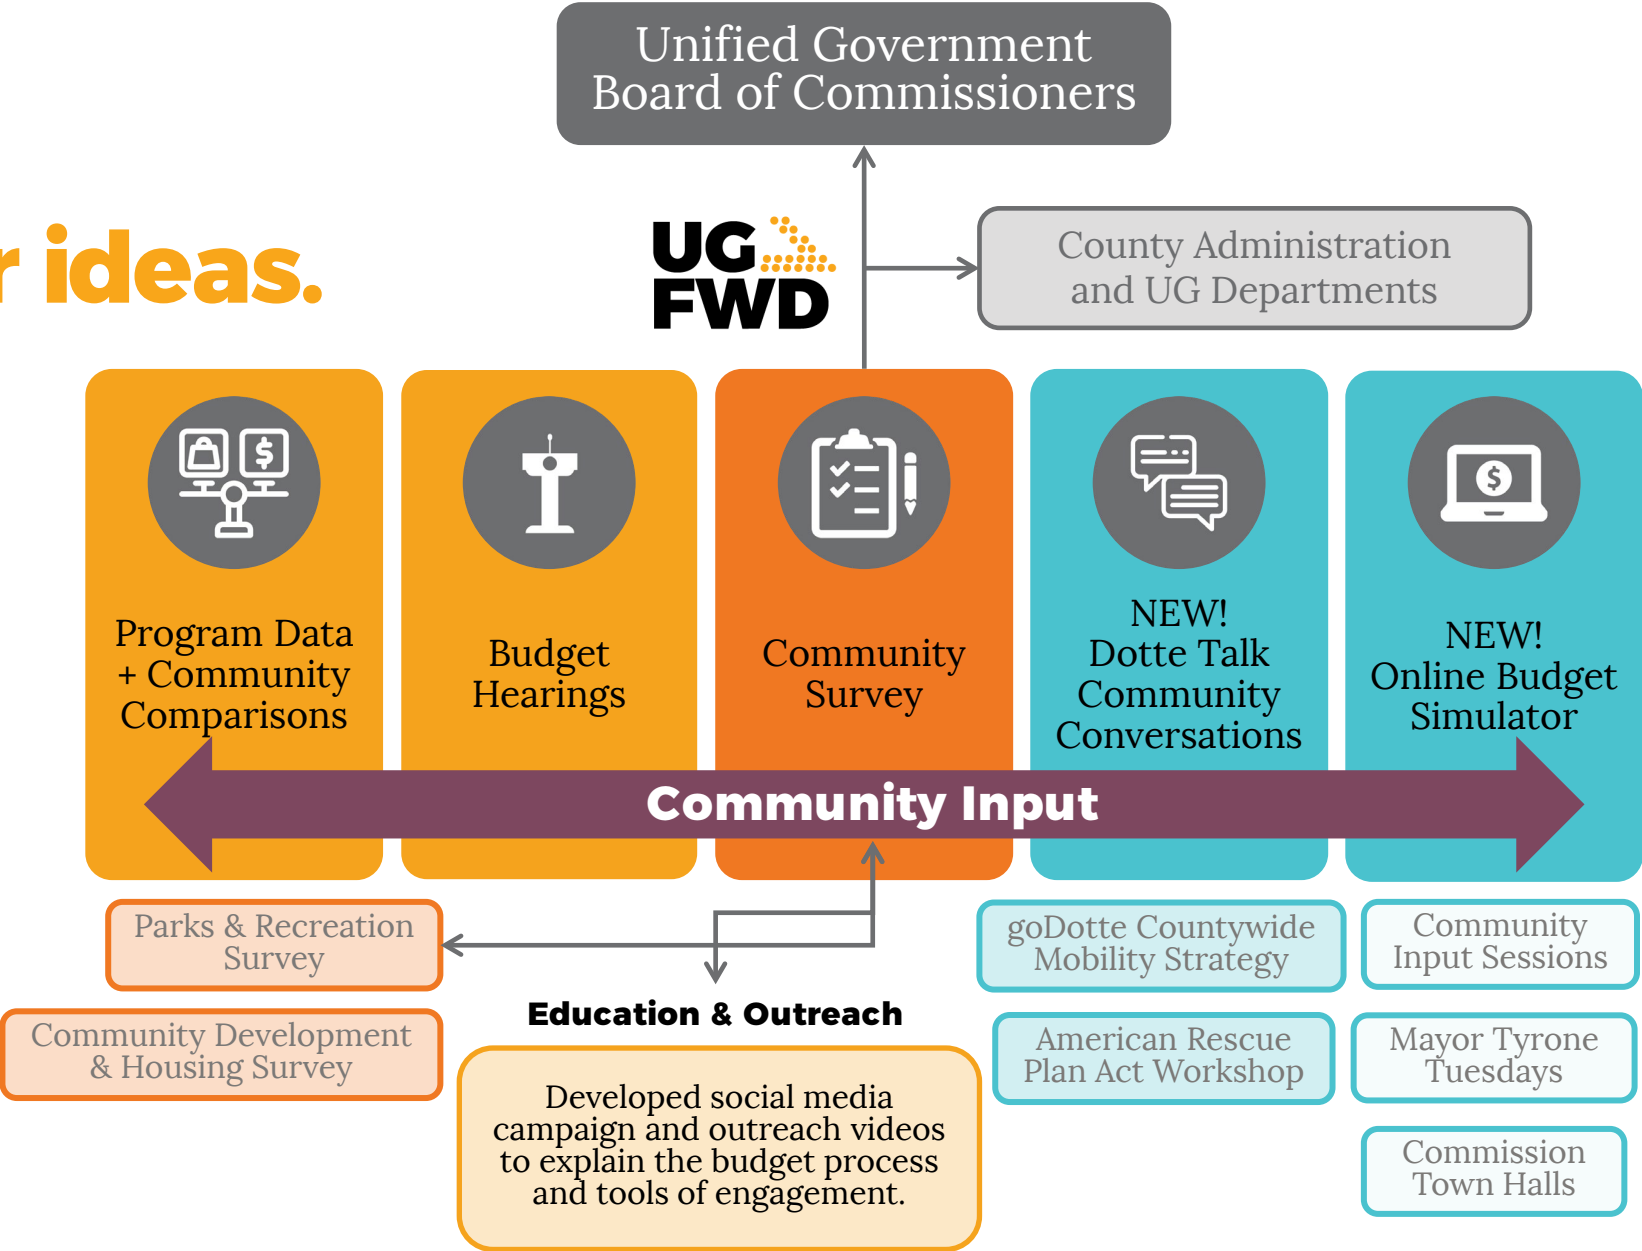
r ideas.

Unified Government Board of Commissioners

UG FWD

County Administration and UG Departments

Program Data + Community Comparisons

Budget Hearings

Community Survey

NEW! Dotte Talk Community Conversations

NEW! Online Budget Simulator

Community Input

Parks & Recreation Survey

Community Development & Housing Survey

Education & Outreach

Developed social media campaign and outreach videos to explain the budget process and tools of engagement.

goDotte Countywide Mobility Strategy

American Rescue Plan Act Workshop

Community Input Sessions

Mayor Tyrone Tuesdays

Commission Town Halls